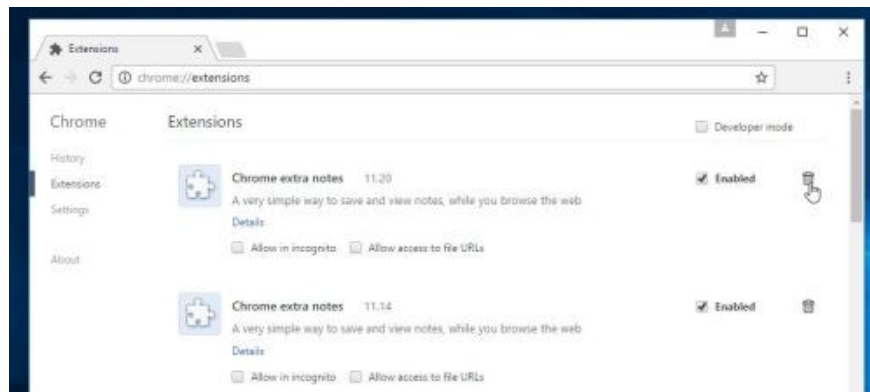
Extensions ×

chrome://extensions

Chrome

History
Extensions
Settings

About

Extensions

Developer mode

Chrome extra notes 11.20
A very simple way to save and view notes, while you browse the web
Details
Allow in incognito Allow access to file URLs
Enabled

Chrome extra notes 11.14
A very simple way to save and view notes, while you browse the web
Details
Allow in incognito Allow access to file URLs
Enabled